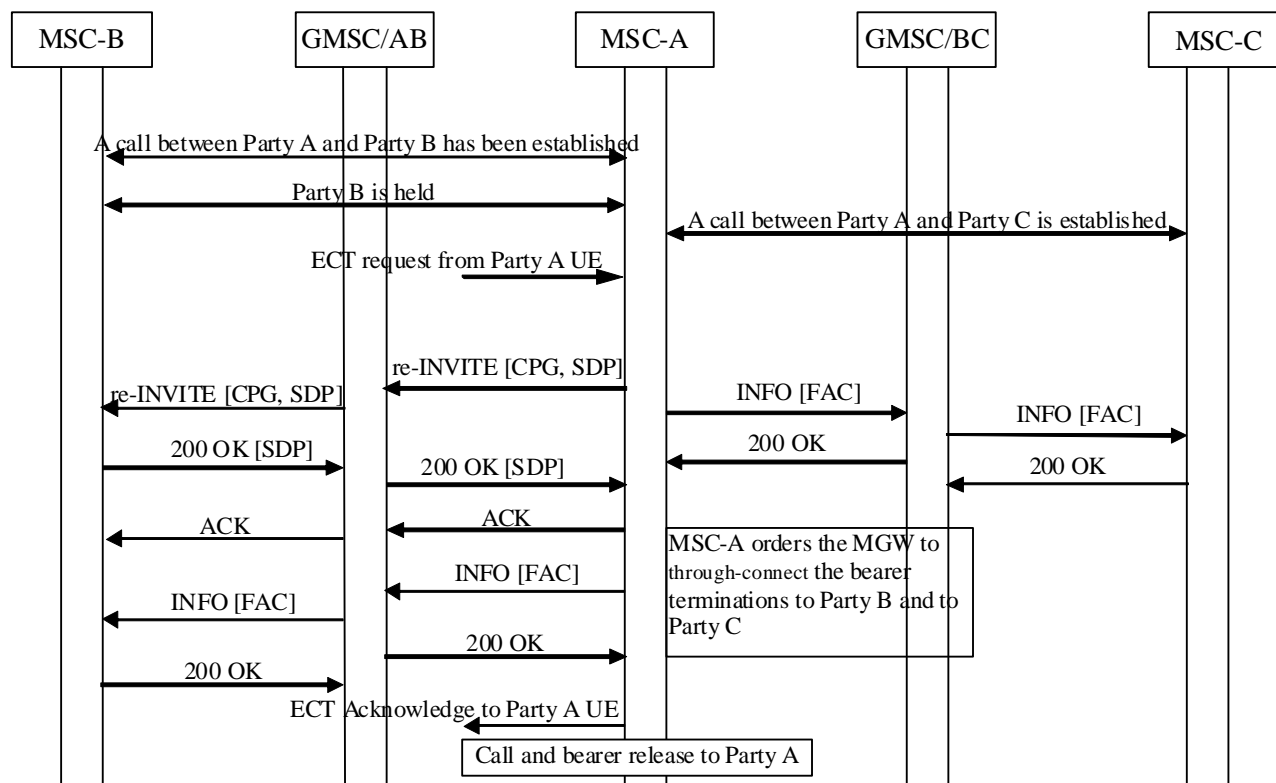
MSC-B
GMSC/AB
MSC-A
GMSC/BC
MSC-C

A call between Party A and Party B has been established

Party B is held

A call between Party A and Party C is established

ECT request from Party A UE

re-INVITE [CPG, SDP]

re-INVITE [CPG, SDP]

INFO [FAC]

INFO [FAC]

200 OK [SDP]

200 OK

200 OK [SDP]

200 OK

ACK

ACK

MSC-A orders the MGW to through-connect the bearer terminations to Party B and to Party C

INFO [FAC]

INFO [FAC]

200 OK

200 OK

ECT Acknowledge to Party A UE

Call and bearer release to Party A